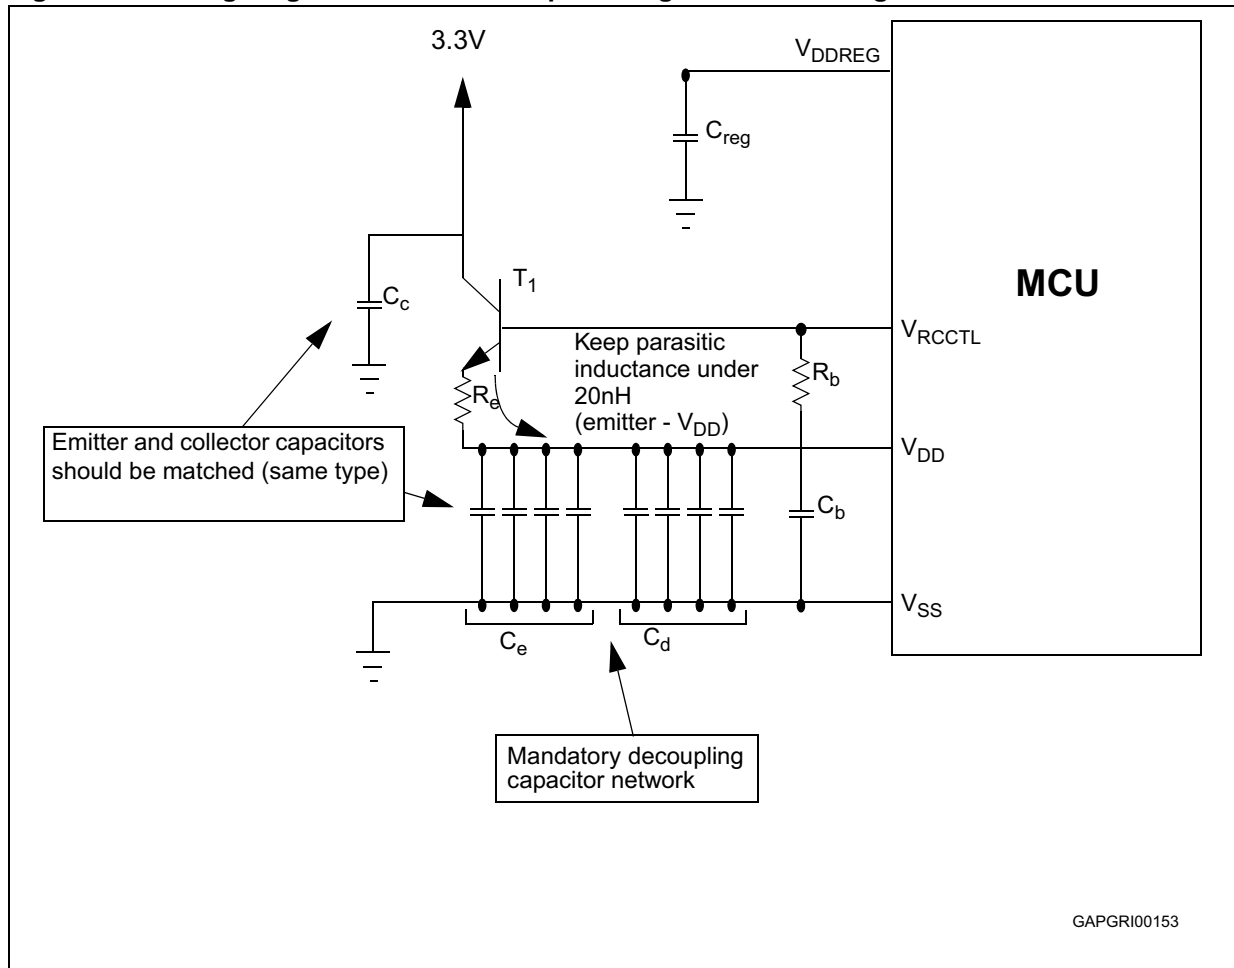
3.3V

$V_{DDREG}$

$C_{reg}$

MCU

$T_1$

$C_c$

Keep parasitic inductance under 20nH (emitter - $V_{DD}$)

$V_{RCCTL}$

$R_e$

$R_b$

$V_{DD}$

Emitter and collector capacitors should be matched (same type)

$C_b$

$V_{SS}$

$C_e$

$C_d$

Mandatory decoupling capacitor network

GAPGRI00153